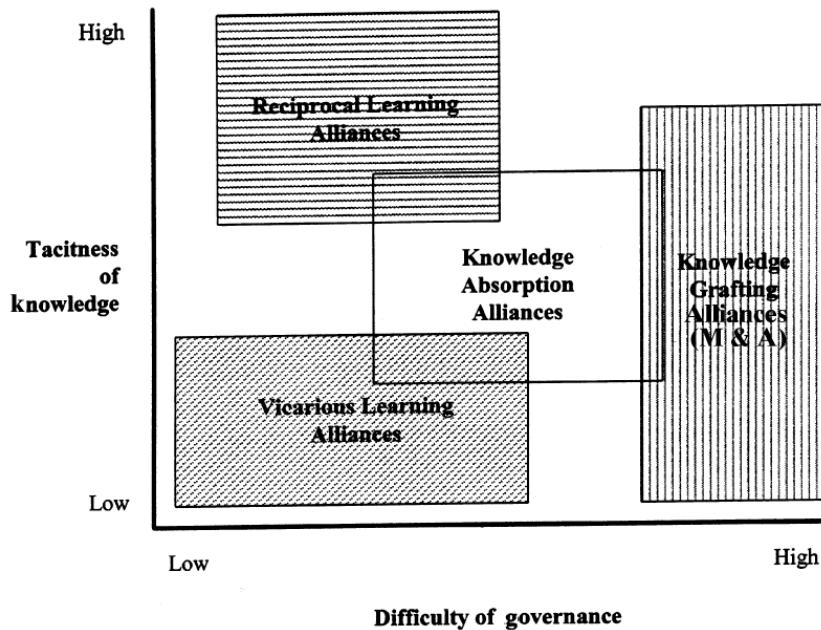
High

Reciprocal Learning Alliances

Tacitness of knowledge

Knowledge Absorption Alliances

Knowledge Grafting Alliances (M & A)

Vicarious Learning Alliances

Low

Low

High

Difficulty of governance